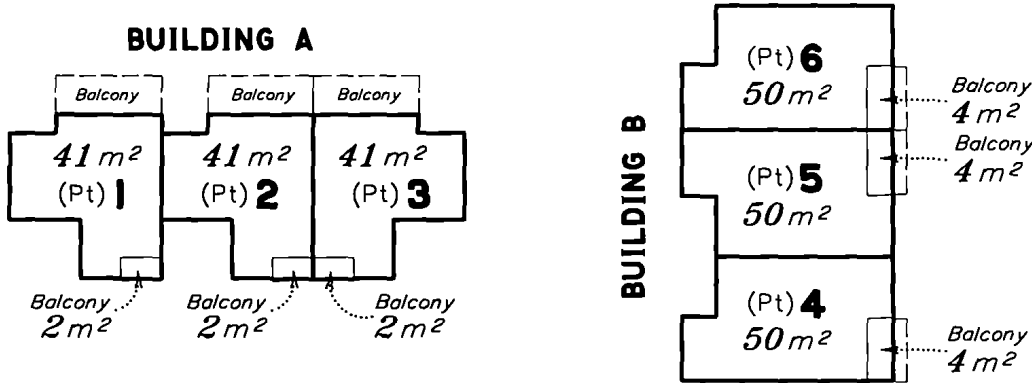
BUILDING A

Balcony

Balcony

Balcony

$41 m^2$
(Pt) 1

$41 m^2$
(Pt) 2

$41 m^2$
(Pt) 3

Balcony
$2 m^2$

Balcony
$2 m^2$

Balcony
$2 m^2$

BUILDING B

(Pt) 6
$50 m^2$

Balcony
$4 m^2$

Balcony
$4 m^2$

(Pt) 5
$50 m^2$

(Pt) 4
$50 m^2$

Balcony
$4 m^2$